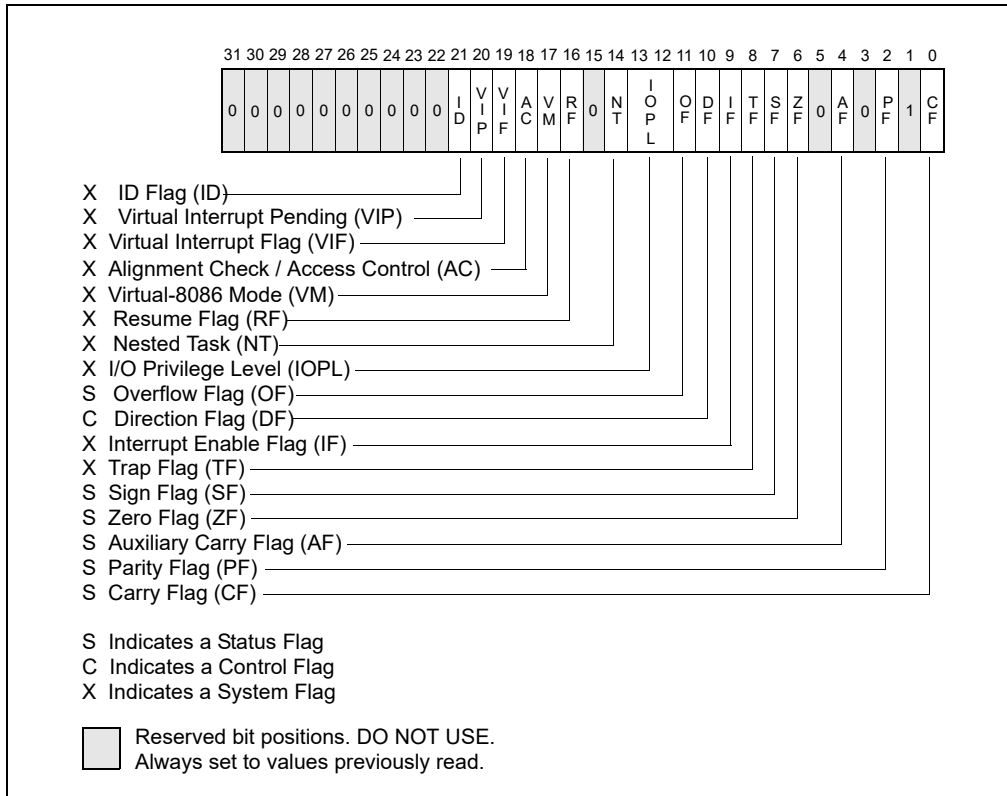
31 30 29 28 27 26 25 24 23 22 21 20 19 18 17 16 15 14 13 12 11 10 9 8 7 6 5 4 3 2 1 0

| 0 | 0 | 0 | 0 | 0 | 0 | 0 | 0 | 0 | 0 | ID | VIP | VIF | AC | VM | RF | 0 | NT | IOPL | OF | DF | IF | TF | SF | ZF | 0 | AF | 0 | PF | 1 | CF |
|---|---|---|---|---|---|---|---|---|---|---|---|---|---|---|---|---|---|---|---|---|---|---|---|---|---|---|---|---|---|---|

X ID Flag (ID)
X Virtual Interrupt Pending (VIP)
X Virtual Interrupt Flag (VIF)
X Alignment Check / Access Control (AC)
X Virtual-8086 Mode (VM)
X Resume Flag (RF)
X Nested Task (NT)
X I/O Privilege Level (IOPL)
S Overflow Flag (OF)
C Direction Flag (DF)
X Interrupt Enable Flag (IF)
X Trap Flag (TF)
S Sign Flag (SF)
S Zero Flag (ZF)
S Auxiliary Carry Flag (AF)
S Parity Flag (PF)
S Carry Flag (CF)

S Indicates a Status Flag
C Indicates a Control Flag
X Indicates a System Flag

Reserved bit positions. DO NOT USE. Always set to values previously read.